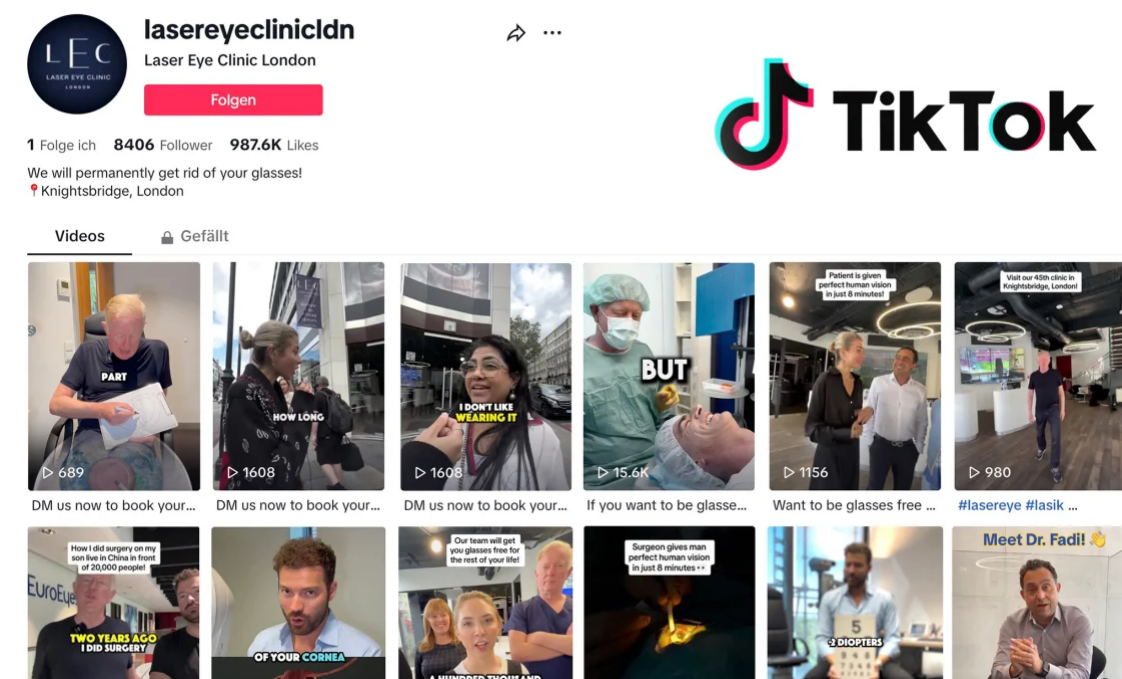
LEC
LASER EYE CLINIC
LONDON

lasereyeclinicldn
Laser Eye Clinic London
Folgen

TikTok

1 Folge ich 8406 Follower 987.6K Likes
We will permanently get rid of your glasses!
📍Knightsbridge, London

Videos
Gefällt

PART
▷ 689
DM us now to book your...

HOW LONG
▷ 1608
DM us now to book your...

I DON'T LIKE WEARING IT
▷ 1608
DM us now to book your...

BUT
▷ 15.6K
If you want to be glasse...

Patient is given perfect human vision in just 8 minutes!
▷ 1156
Want to be glasses free ...

Visit our 45th clinic in Knightsbridge, London!
▷ 980
#lasereye #lasik ...

EuroEyes
How I did surgery on my son live in China in front of 20,000 people!
TWO YEARS AGO I DID SURGERY

OF YOUR CORNEA

Our team will get you glasses free for the rest of your life!
A HUNDRED THOUSAND

Surgeon gives man perfect human vision in just 8 minutes

5
-2 DIOPTERS

Meet Dr. Fadi! 👋